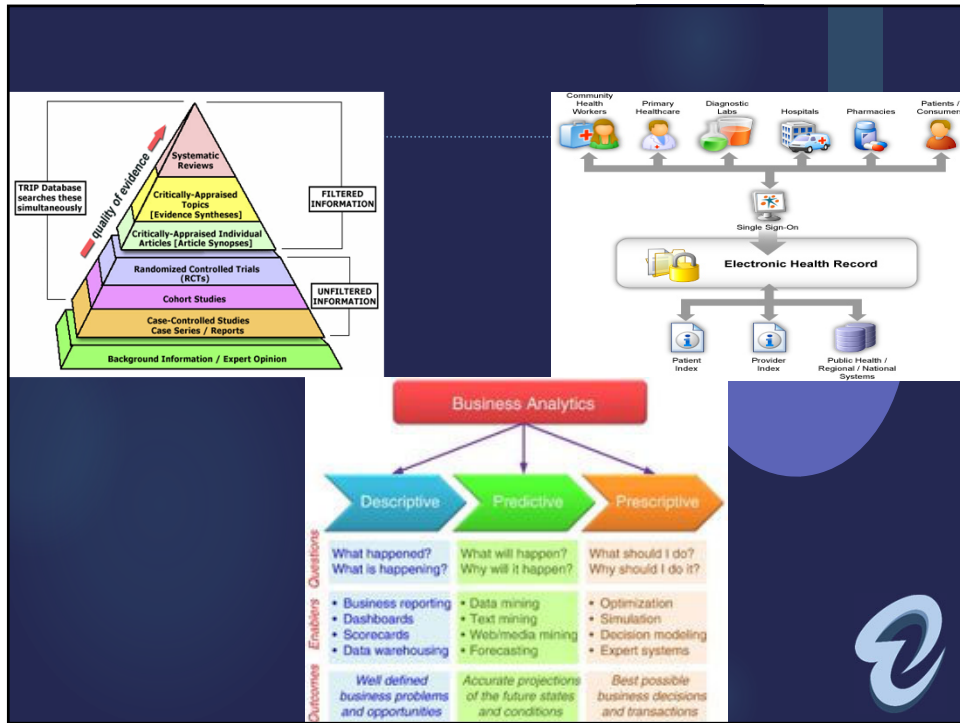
TRIP Database searches these simultaneously

quality of evidence

Systematic Reviews

Critically-Appraised Topics [Evidence Syntheses]

Critically-Appraised Individual Articles [Article Synopses]

Randomized Controlled Trials (RCTs)

Cohort Studies

Case-Controlled Studies Case Series / Reports

Background Information / Expert Opinion

FILTERED INFORMATION

UNFILTERED INFORMATION

Community Health Workers

Primary Healthcare

Diagnostic Labs

Hospitals

Pharmacies

Patients / Consumers

Single Sign-On

Electronic Health Record

Patient Index

Provider Index

Public Health / Regional / National Systems

Business Analytics

Descriptive

Predictive

Prescriptive

Questions

What happened? What is happening?

What will happen? Why will it happen?

What should I do? Why should I do it?

Enablers

• Business reporting
• Dashboards
• Scorecards
• Data warehousing

• Data mining
• Text mining
• Web/media mining
• Forecasting

• Optimization
• Simulation
• Decision modeling
• Expert systems

Outcomes

Well defined business problems and opportunities

Accurate projections of the future states and conditions

Best possible business decisions and transactions